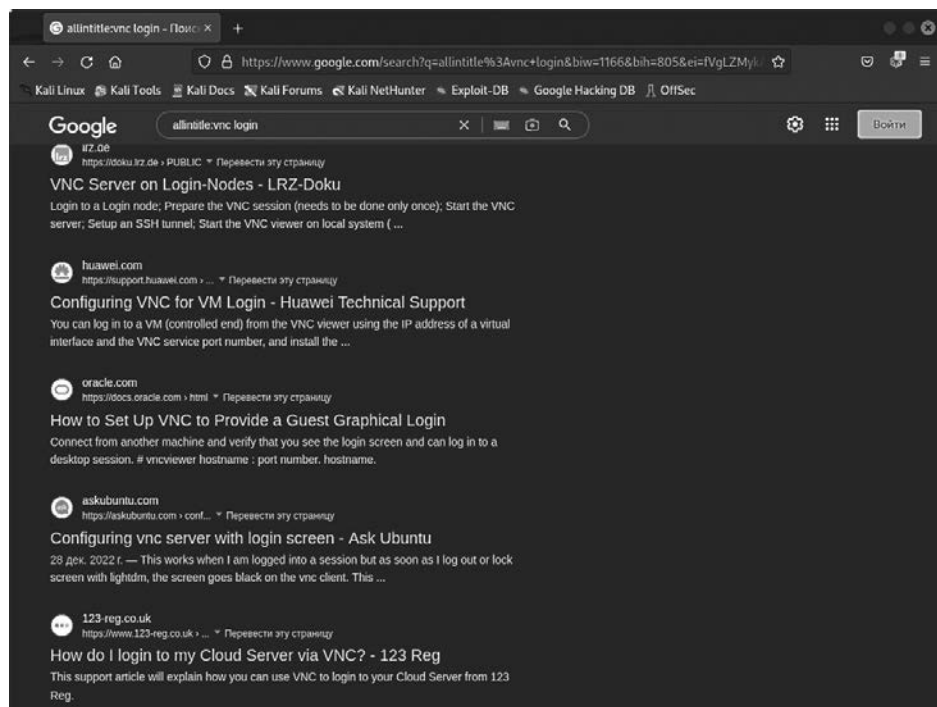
allintitle:vnc login - Поис ×  +

https://www.google.com/search?q=allintitle%3Avnc+login&biw=1166&bih=805&ei=fVgLZMyk

Kali Linux  Kali Tools  Kali Docs  Kali Forums  Kali NetHunter  Exploit-DB  Google Hacking DB  OffSec

Google  allintitle:vnc login  Войти

lrz.de
https://doku.lrz.de › PUBLIC ▾ Перевести эту страницу
VNC Server on Login-Nodes - LRZ-Doku
Login to a Login node; Prepare the VNC session (needs to be done only once); Start the VNC server; Setup an SSH tunnel; Start the VNC viewer on local system ( ...

huawei.com
https://support.huawei.com › ... ▾ Перевести эту страницу
Configuring VNC for VM Login - Huawei Technical Support
You can log in to a VM (controlled end) from the VNC viewer using the IP address of a virtual interface and the VNC service port number, and install the ...

oracle.com
https://docs.oracle.com › html ▾ Перевести эту страницу
How to Set Up VNC to Provide a Guest Graphical Login
Connect from another machine and verify that you see the login screen and can log in to a desktop session. # vncviewer hostname : port number. hostname.

askubuntu.com
https://askubuntu.com › conf... ▾ Перевести эту страницу
Configuring vnc server with login screen - Ask Ubuntu
28 дек. 2022 г. — This works when I am logged into a session but as soon as I log out or lock screen with lightdm, the screen goes black on the vnc client. This ...

123-reg.co.uk
https://www.123-reg.co.uk › ... ▾ Перевести эту страницу
How do I login to my Cloud Server via VNC? - 123 Reg
This support article will explain how you can use VNC to login to your Cloud Server from 123 Reg.